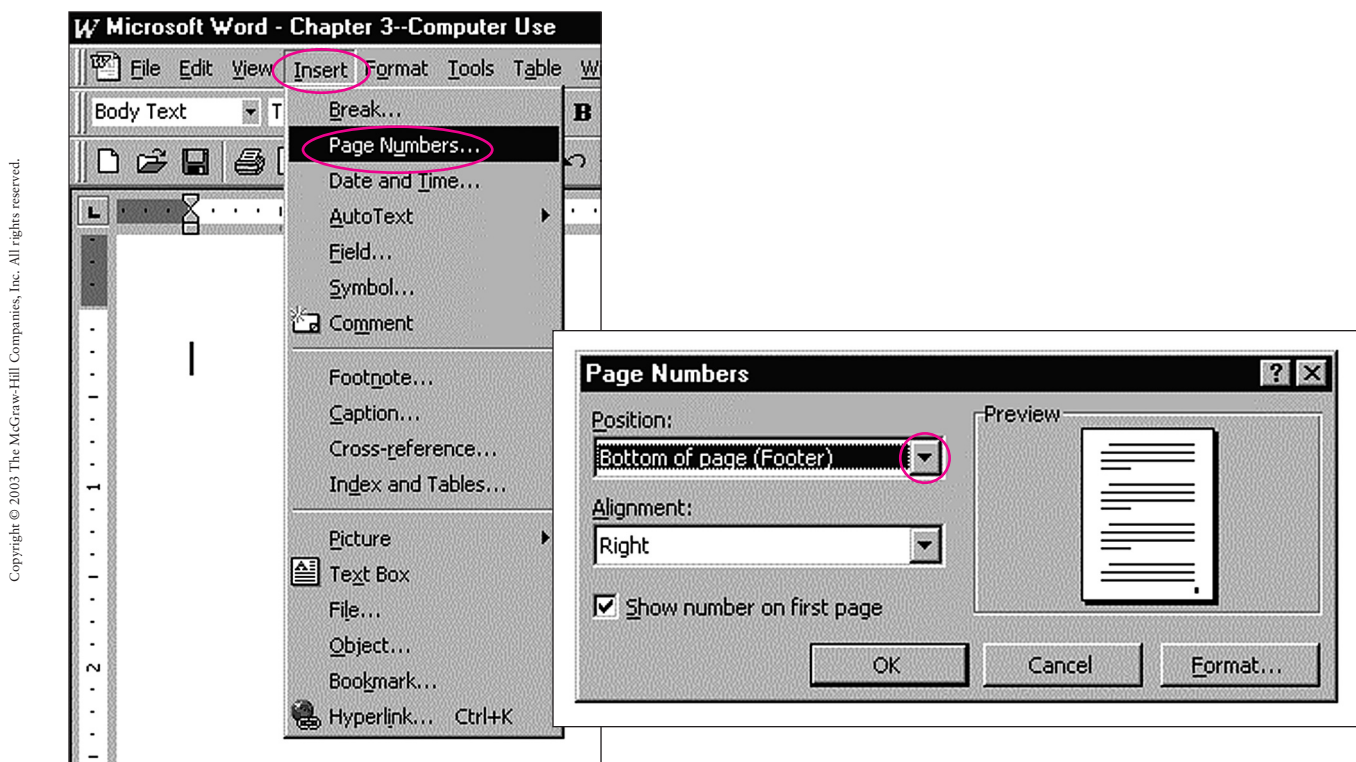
Copyright © 2003 The McGraw-Hill Companies, Inc. All rights reserved.

Microsoft Word - Chapter 3--Computer Use

File Edit View Insert Format Tools Table W

Body Text T B

Break...
Page Numbers...
Date and Time...
AutoText
Field...
Symbol...
Comment
Footnote...
Caption...
Cross-reference...
Index and Tables...
Picture
Text Box
File...
Object...
Bookmark...
Hyperlink... Ctrl+K

1
2

Page Numbers

Position:
Bottom of page (Footer)
Alignment:
Right
Show number on first page
Preview

OK Cancel Format...